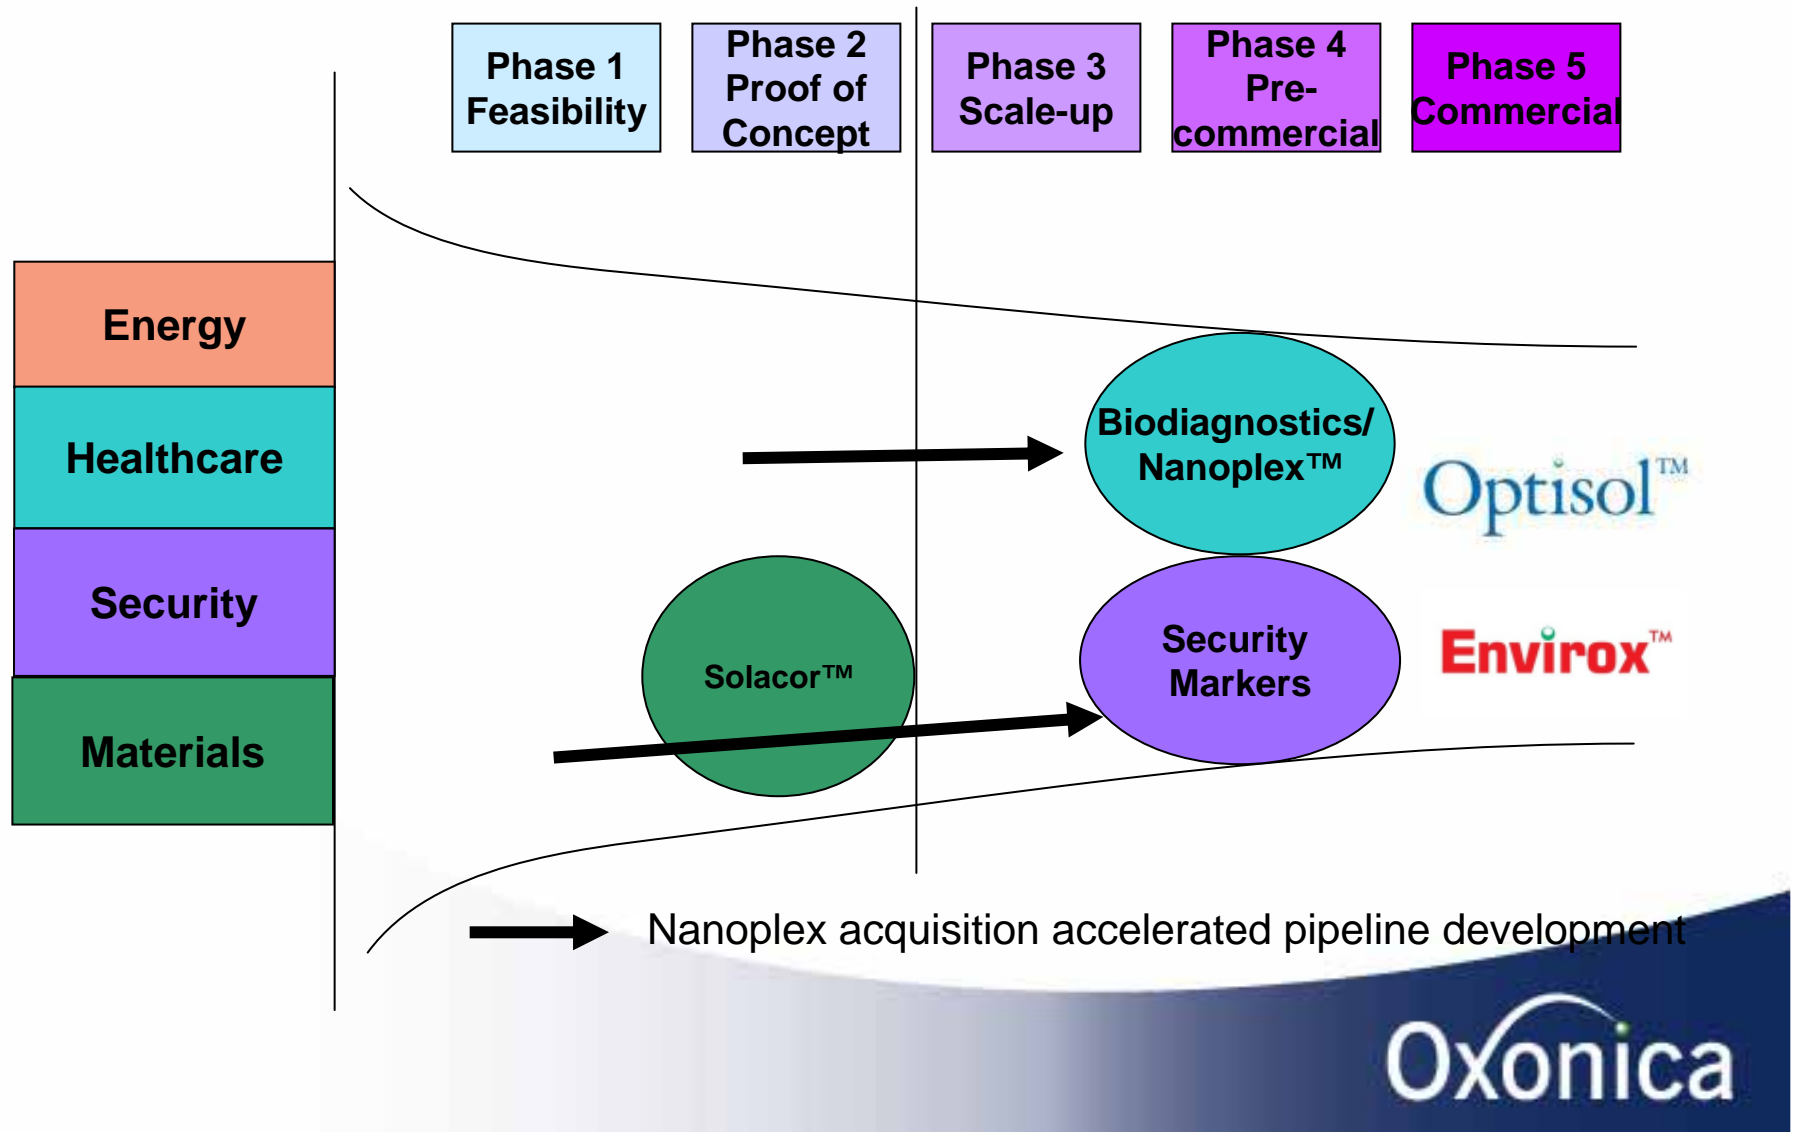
Phase 1 Feasibility

Phase 2 Proof of Concept

Phase 3 Scale-up

Phase 4 Pre-commercial

Phase 5 Commercial

Energy

Healthcare

Security

Materials

Biodiagnostics/ Nanoplex™

Optisol™

Solacor™

Security Markers

Envirox™

Nanoplex acquisition accelerated pipeline development

Oxonica